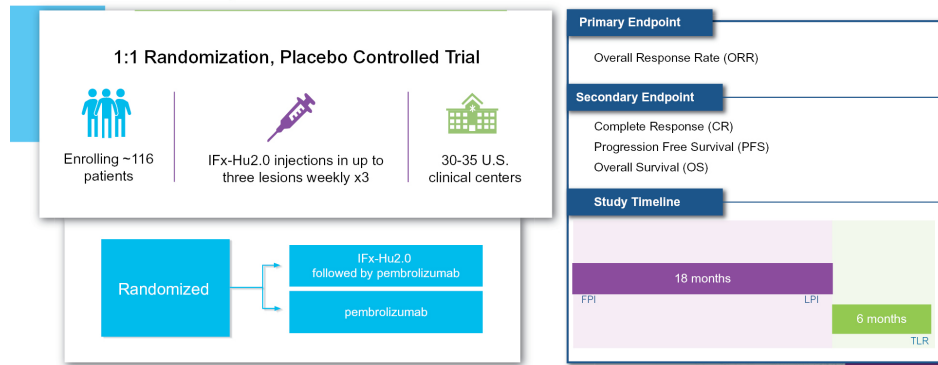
1:1 Randomization, Placebo Controlled Trial

Enrolling ~116 patients

IFx-Hu2.0 injections in up to three lesions weekly x3

30-35 U.S. clinical centers

Randomized

IFx-Hu2.0 followed by pembrolizumab

pembrolizumab

Primary Endpoint

Overall Response Rate (ORR)

Secondary Endpoint

Complete Response (CR)
Progression Free Survival (PFS)
Overall Survival (OS)

Study Timeline

18 months

FPI

LPI

6 months

TLR